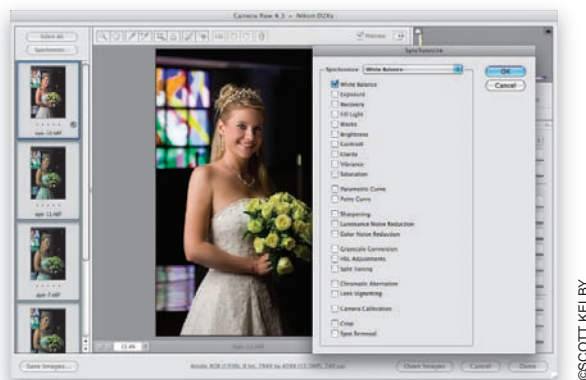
Camera Raw 4.3 – Nikon D2Xs

Select All

Synchronize...

Preview

Synchronize

Synchronize: White Balance

OK

Cancel

White Balance
Exposure
Recovery
Fill Light
Blacks
Brightness
Contrast
Clarity
Vibrance
Saturation

Parametric Curve
Point Curve

Sharpening
Luminance Noise Reduction
Color Noise Reduction

Grayscale Conversion
HSL Adjustments
Split Toning

Chromatic Aberration
Lens Vignetting

Camera Calibration

Crop
Spot Removal

dph-10.NEF

dph-11.NEF

dph-7.NEF

23.6%

dph-10.NEF

Save Images...

Adobe RGB (1998); 8 bit; 2848 by 4288 (12.2MP); 240 ppi

Open Images

Cancel

Done

©SCOTT KELBY